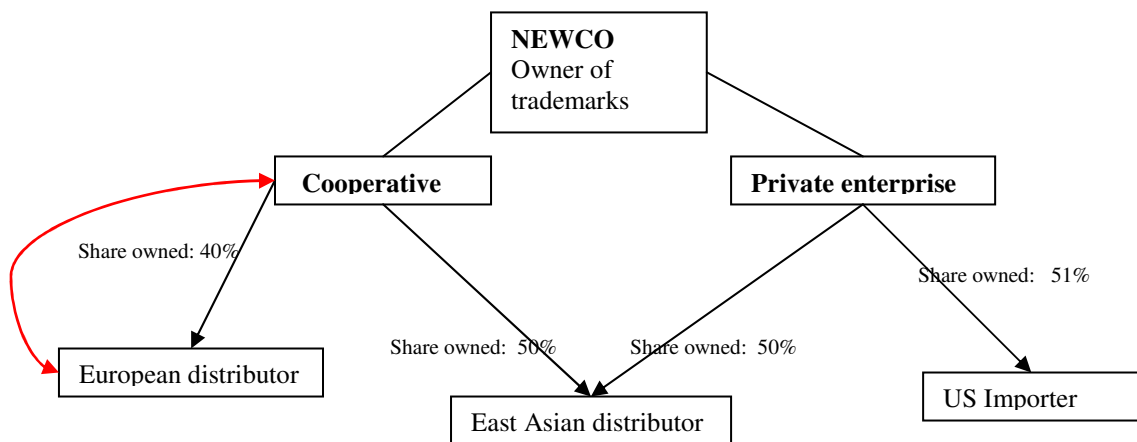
**NEWCO**
Owner of trademarks

**Cooperative**

**Private enterprise**

Share owned: 40%

Share owned: 51%

Share owned: 50%

Share owned: 50%

European distributor

East Asian distributor

US Importer